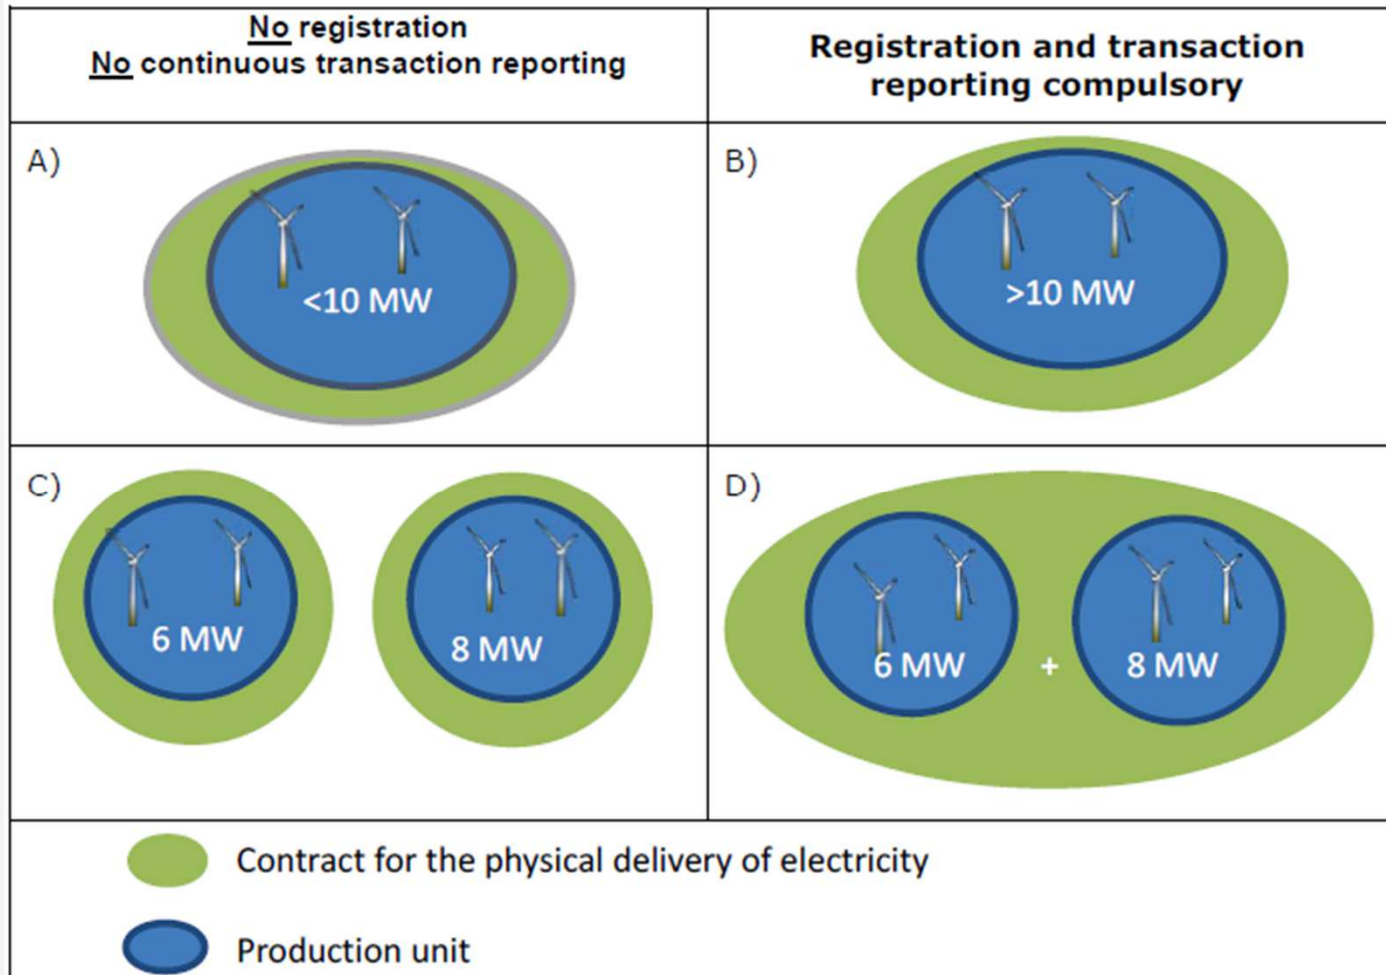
| No registration<br>No continuous transaction reporting | Registration and transaction reporting compulsory |
|---|---|
| A) <10 MW | B) >10 MW |
| C) 6 MW 8 MW | D) 6 MW + 8 MW |

Contract for the physical delivery of electricity

Production unit